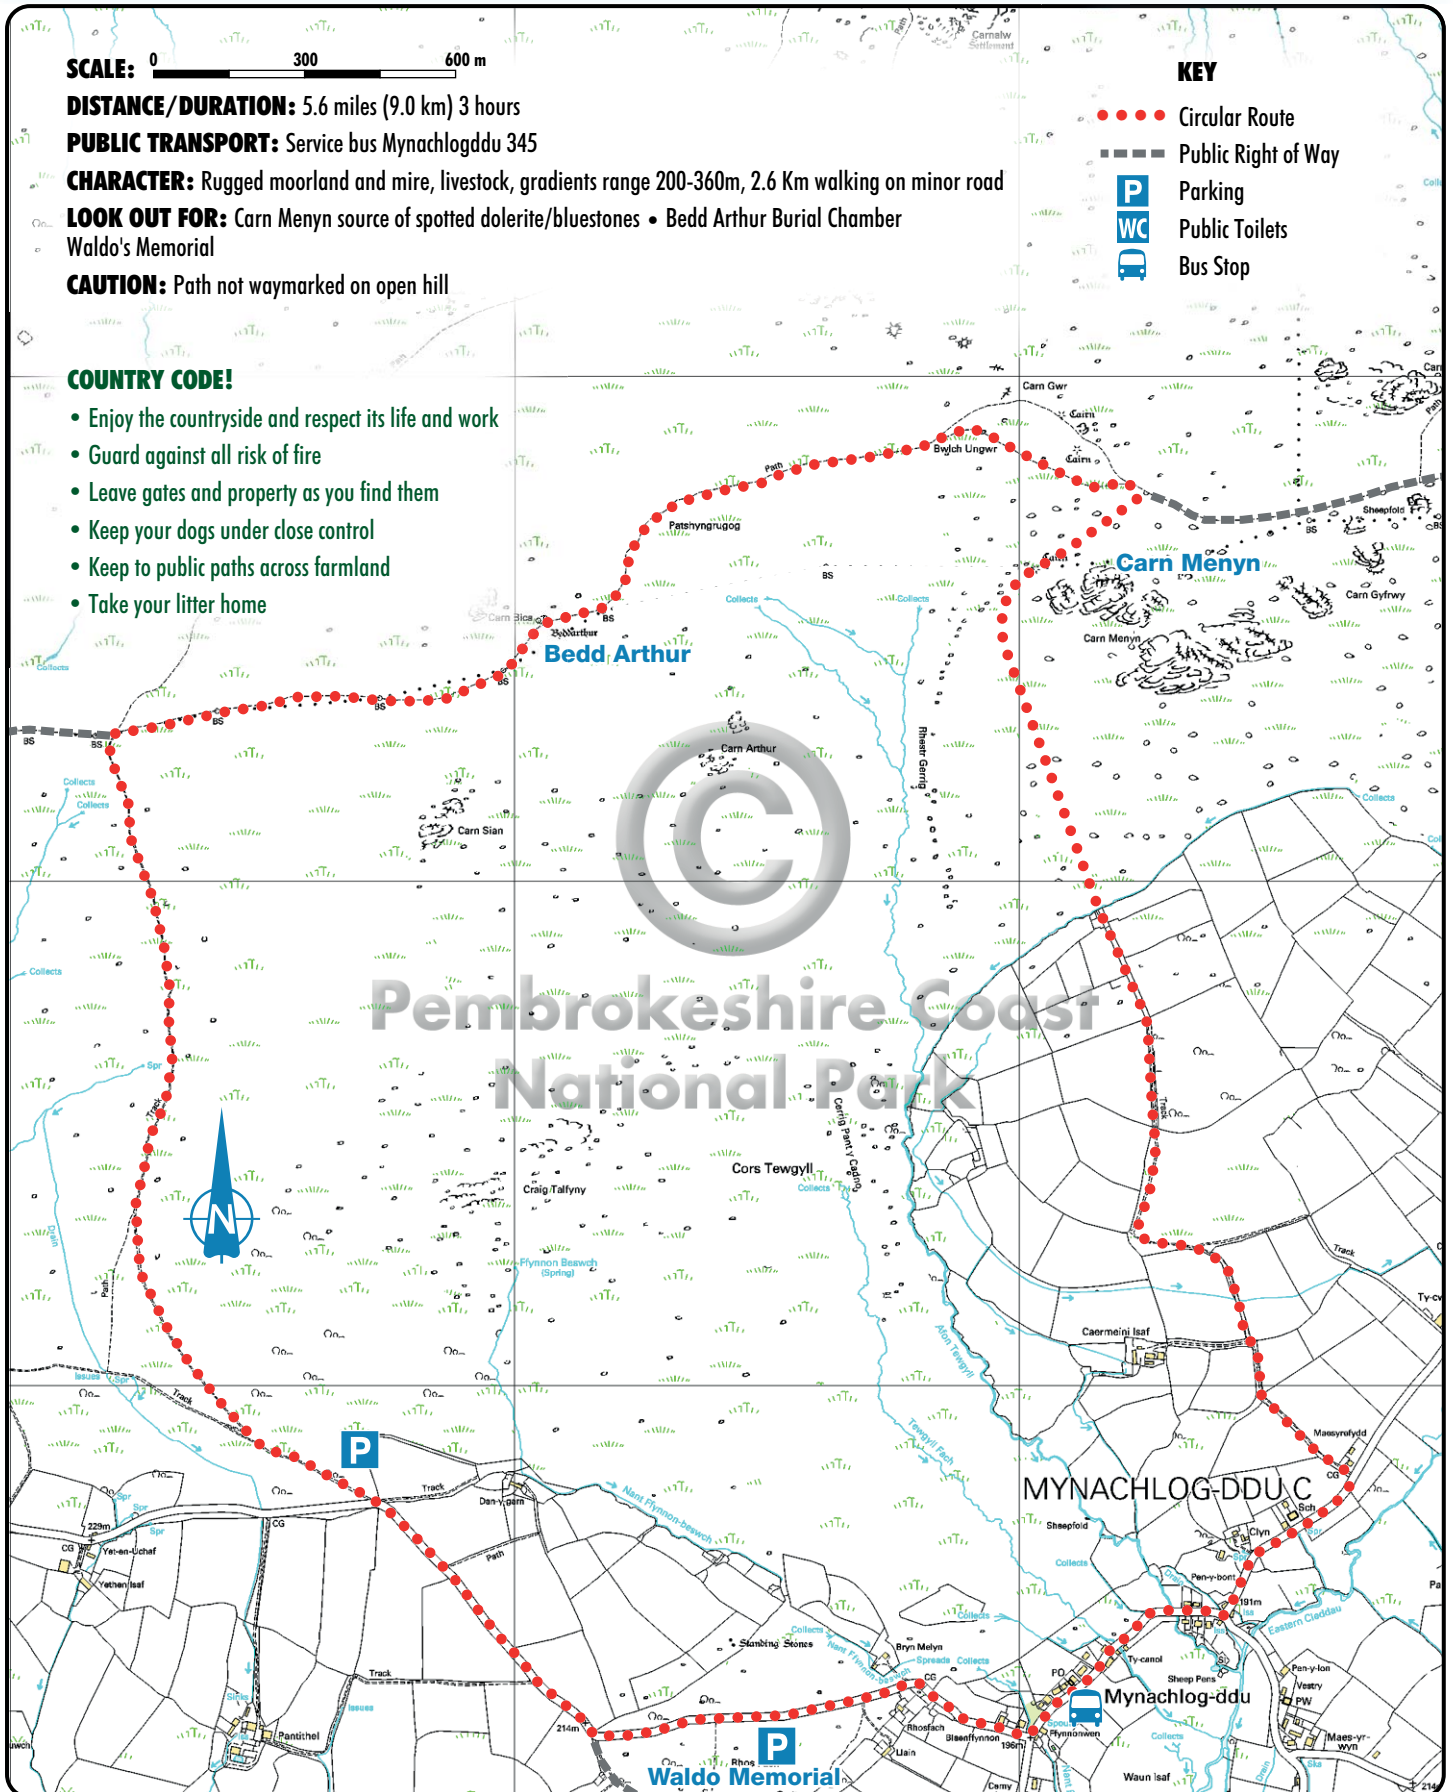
SCALE: 0 300 600 m

DISTANCE/DURATION: 5.6 miles (9.0 km) 3 hours

PUBLIC TRANSPORT: Service bus Mynachlogddu 345

CHARACTER: Rugged moorland and mire, livestock, gradients range 200-360m, 2.6 Km walking on minor road

LOOK OUT FOR: Carn Menyn source of spotted dolerite/bluestones • Bedd Arthur Burial Chamber Waldo's Memorial

CAUTION: Path not waymarked on open hill

KEY
Circular Route
Public Right of Way
P Parking
WC Public Toilets
Bus Stop

COUNTRY CODE!
• Enjoy the countryside and respect its life and work
• Guard against all risk of fire
• Leave gates and property as you find them
• Keep your dogs under close control
• Keep to public paths across farmland
• Take your litter home

Carnalw Settlement
Carn Gwr
Cairn
Bwlch Ungwr
Path
Patshyngrugog
Carn Menyn
Sheepfold
Carn Gyfrwy
Carn Bica
Bedd Arthur
Bedd Arthur
Collects
BS
Carn Arthur
Rhestr Gerrig
Carn Sian
Pembrokeshire Coast National Park
Spr
Track
Cerrig Pant-y-Cadno
Cors Tewgyll
Craig Talfyny
Ffynnon Beswch (Spring)
Drain
Afon Tewgyll
Caermeini Isaf
Tewgyll Fach
Maesyrafydd
Ty-cwm
MYNACHLOG-DDU
Sheepfold
Sch
Clyn
Pen-y-bont
191m
Eastern Cleddau
Ty-canol
Pen-y-lon
Vestry
PW
Maes-yr-wyn
Sheep Pens
Mynachlog-ddu
Ffynonwen
Waun Isaf
Bryn Melyn
Standing Stones
Nant Ffynnon-beswch
Dan-y-garn
Track
Path
P
CG
229m
Yet-en-Uchaf
Yethen Isaf
Sinks
Issues
Pantithel
214m
Rhosfach
Blaenffynnon
196m
Llain
Rhos
Waldo Memorial
P
Cerny
PO